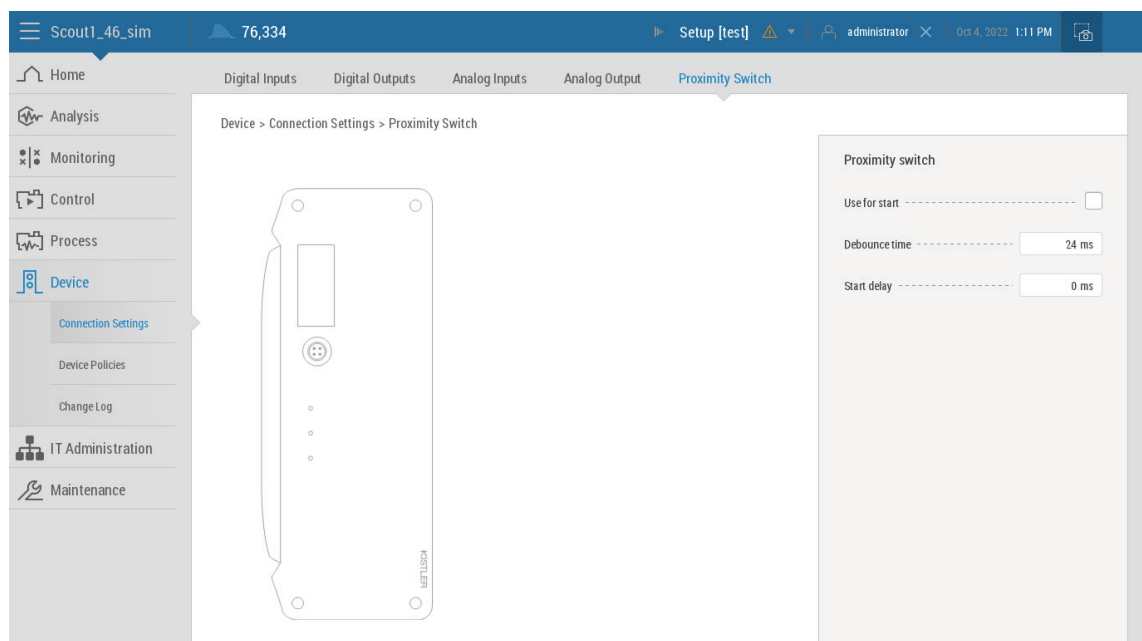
Scout1_46_sim
76,334
Setup [test]
administrator
Oct 4, 2022 1:11 PM

Home
Analysis
Monitoring
Control
Process
Device
Connection Settings
Device Policies
Change Log
IT Administration
Maintenance

Digital Inputs
Digital Outputs
Analog Inputs
Analog Output
Proximity Switch

Device > Connection Settings > Proximity Switch

KISTLER

Proximity switch
Use for start
Debounce time 24 ms
Start delay 0 ms